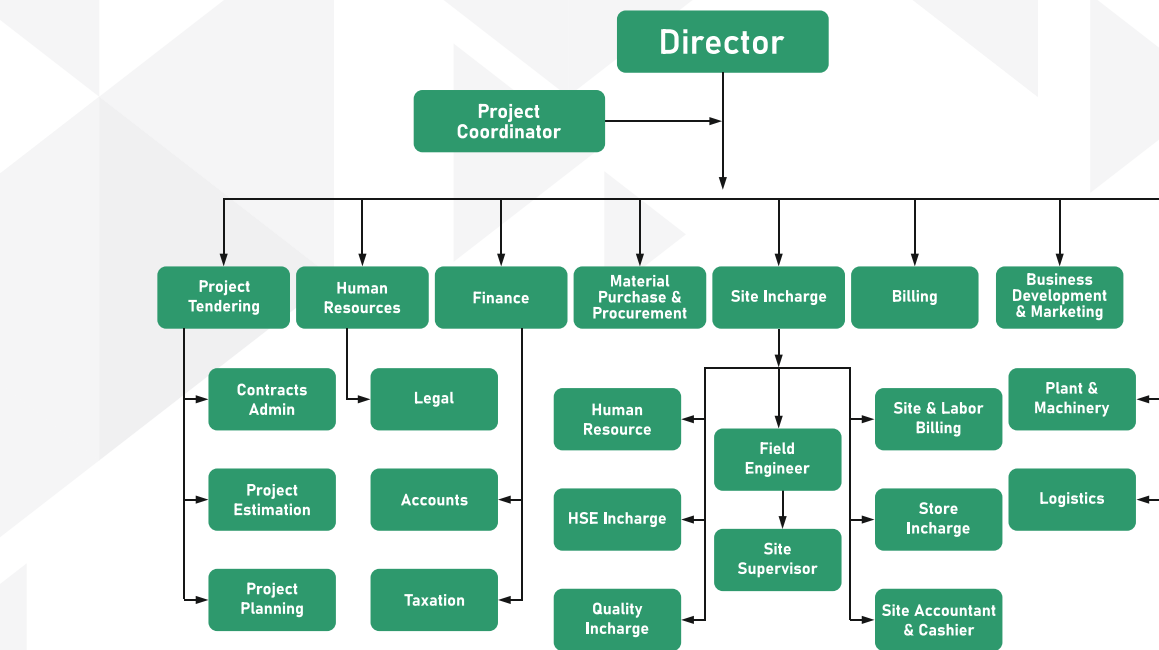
Director

Project Coordinator

Project Tendering

Human Resources

Finance

Material Purchase & Procurement

Site Incharge

Billing

Business Development & Marketing

Contracts Admin

Project Estimation

Project Planning

Legal

Accounts

Taxation

Human Resource

HSE Incharge

Quality Incharge

Field Engineer

Site Supervisor

Site & Labor Billing

Store Incharge

Site Accountant & Cashier

Plant & Machinery

Logistics